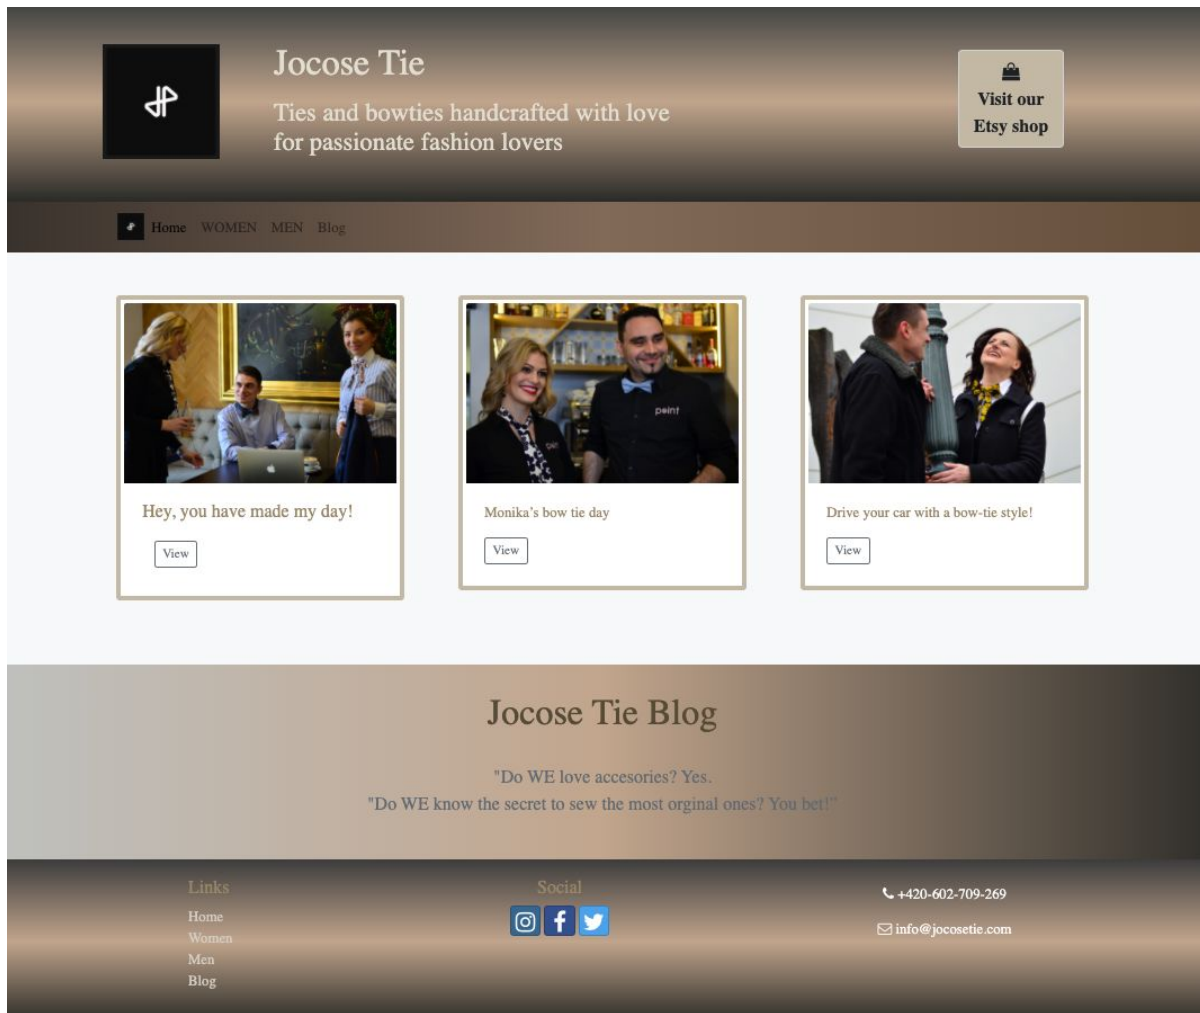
Jocose Tie

Ties and bowties handcrafted with love for passionate fashion lovers

Visit our Etsy shop

Home WOMEN MEN Blog

Hey, you have made my day!

View

Monika's bow tie day

View

Drive your car with a bow-tie style!

View

Jocose Tie Blog

"Do WE love accesories? Yes.
"Do WE know the secret to sew the most orginal ones? You bet!"

Links
Home
Women
Men
Blog

Social

+420-602-709-269

info@jocosetie.com